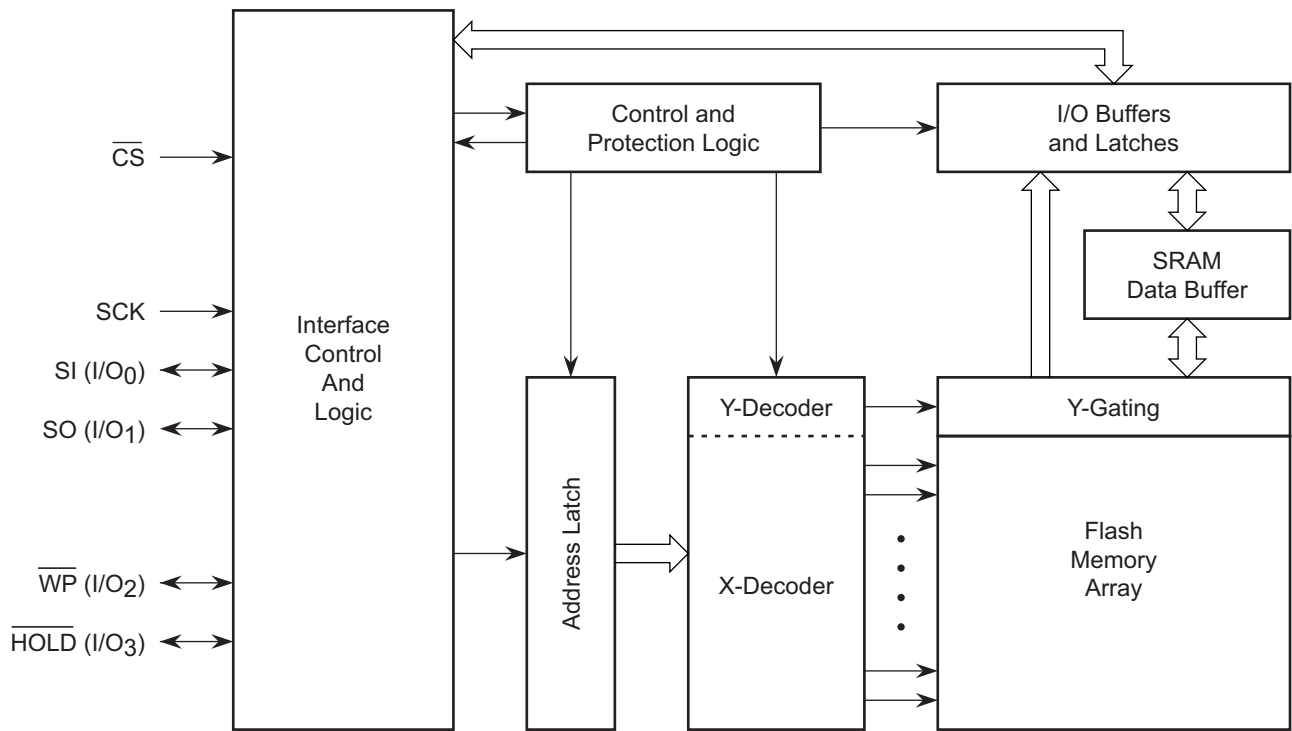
$\overline{CS}$

SCK

SI (I/O$_0$)

SO (I/O$_1$)

$\overline{WP}$ (I/O$_2$)

$\overline{HOLD}$ (I/O$_3$)

Interface Control And Logic

Control and Protection Logic

I/O Buffers and Latches

SRAM Data Buffer

Address Latch

Y-Decoder

X-Decoder

Y-Gating

Flash Memory Array